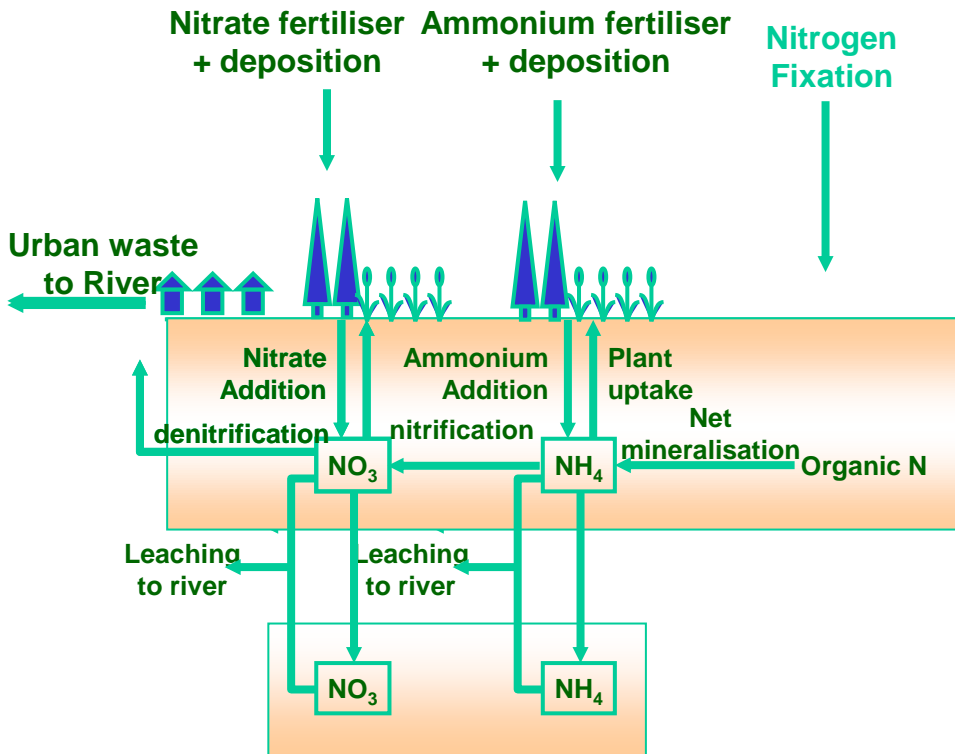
Nitrate fertiliser + deposition

Ammonium fertiliser + deposition

Nitrogen Fixation

Urban waste to River

Nitrate Addition

Ammonium Addition

Plant uptake

Net mineralisation

denitrification

nitrification

$NO_3$

$NH_4$

Organic N

Leaching to river

Leaching to river

$NO_3$

$NH_4$